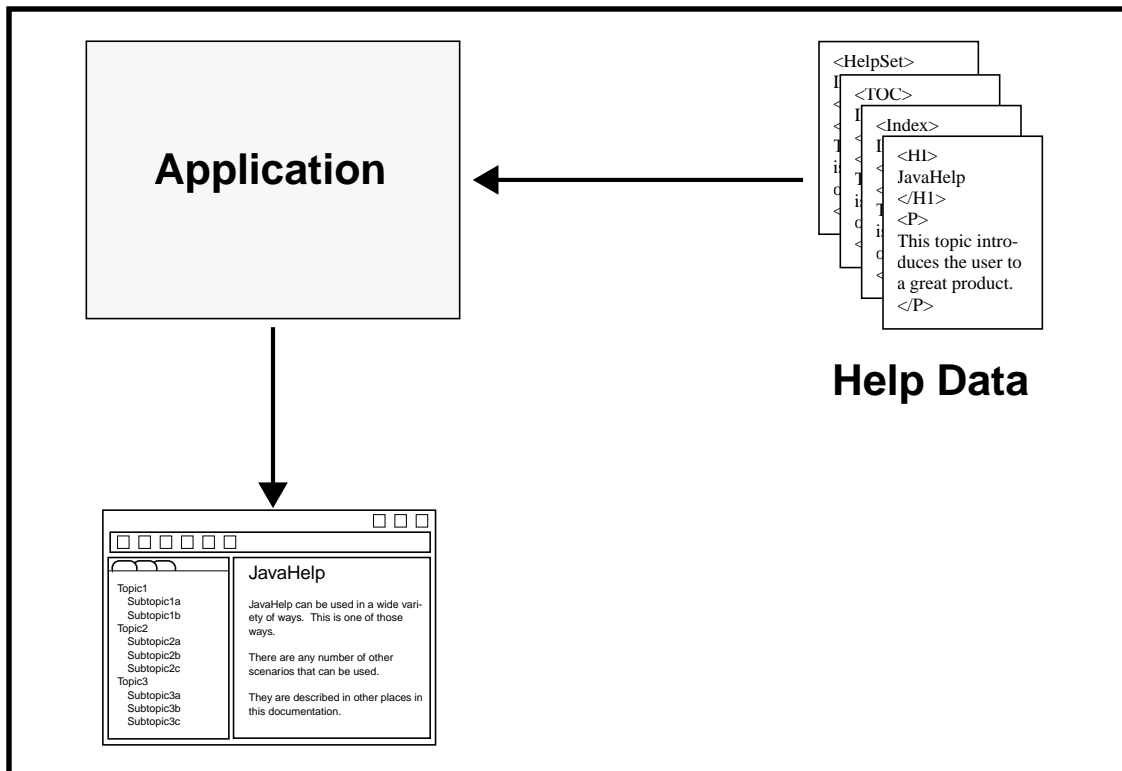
Application

<HelpSet>
<TOC>
<Index>
<H1>
JavaHelp
</H1>
<P>
This topic introduces the user to a great product.
</P>

Help Data

Topic1
Subtopic1a
Subtopic1b
Topic2
Subtopic2a
Subtopic2b
Subtopic2c
Topic3
Subtopic3a
Subtopic3b
Subtopic3c

JavaHelp

JavaHelp can be used in a wide variety of ways. This is one of those ways.

There are any number of other scenarios that can be used.

They are described in other places in this documentation.